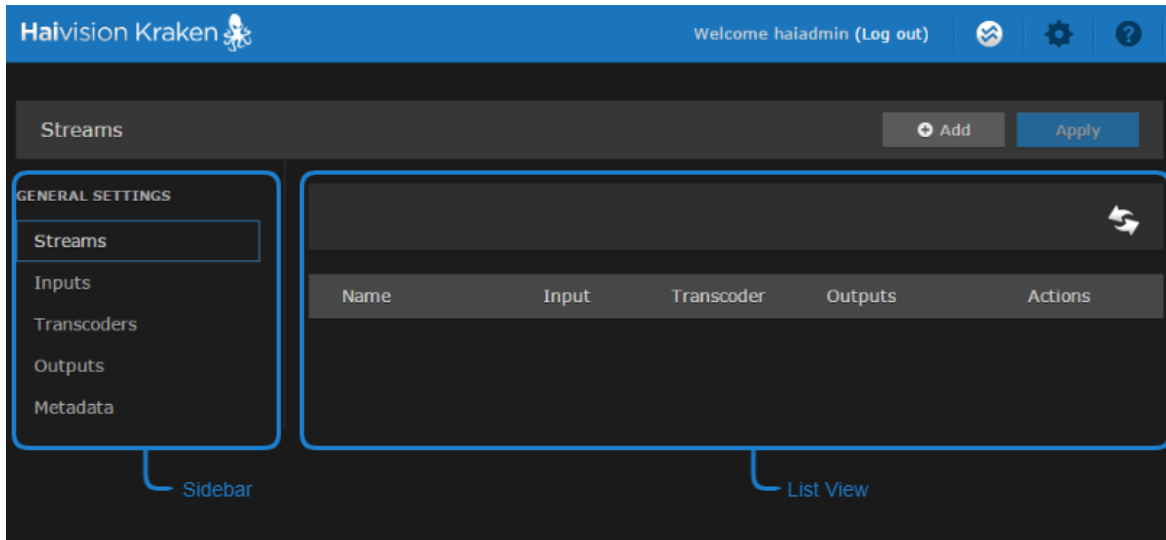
Haivision Kraken

Welcome haiadmin (Log out)

Streams

Add

Apply

GENERAL SETTINGS

Streams

Inputs

Transcoders

Outputs

Metadata

| Name | Input | Transcoder | Outputs | Actions |
|---|---|---|---|---|

Sidebar

List View